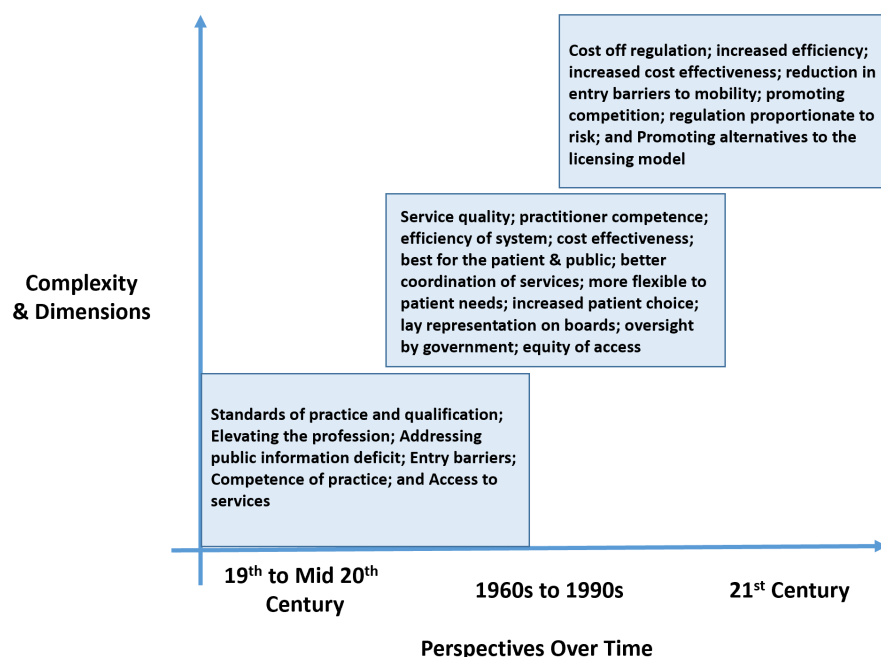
Cost off regulation; increased efficiency; increased cost effectiveness; reduction in entry barriers to mobility; promoting competition; regulation proportionate to risk; and Promoting alternatives to the licensing model

Service quality; practitioner competence; efficiency of system; cost effectiveness; best for the patient & public; better coordination of services; more flexible to patient needs; increased patient choice; lay representation on boards; oversight by government; equity of access

Complexity & Dimensions

Standards of practice and qualification; Elevating the profession; Addressing public information deficit; Entry barriers; Competence of practice; and Access to services

19$^{th}$ to Mid 20$^{th}$ Century

1960s to 1990s

21$^{st}$ Century

Perspectives Over Time